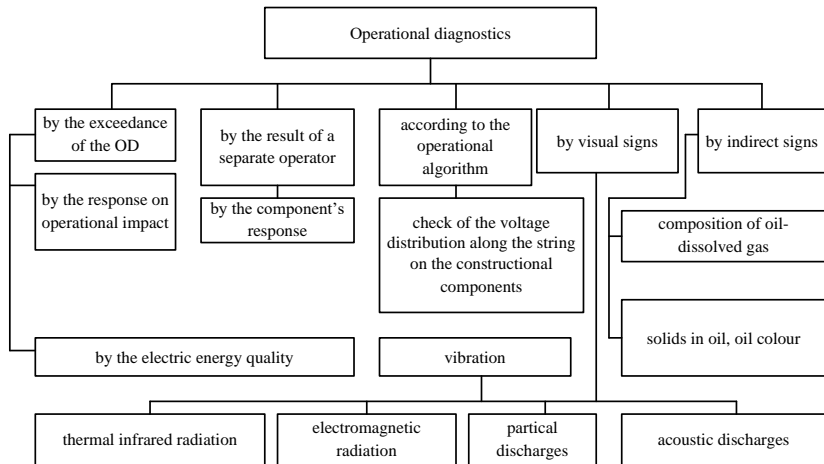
Operational diagnostics

by the exceedance of the OD

by the response on operational impact

by the result of a separate operator

by the component's response

according to the operational algorithm

check of the voltage distribution along the string on the constructional components

by visual signs

by indirect signs

composition of oil-dissolved gas

solids in oil, oil colour

by the electric energy quality

vibration

thermal infrared radiation

electromagnetic radiation

partical discharges

acoustic discharges